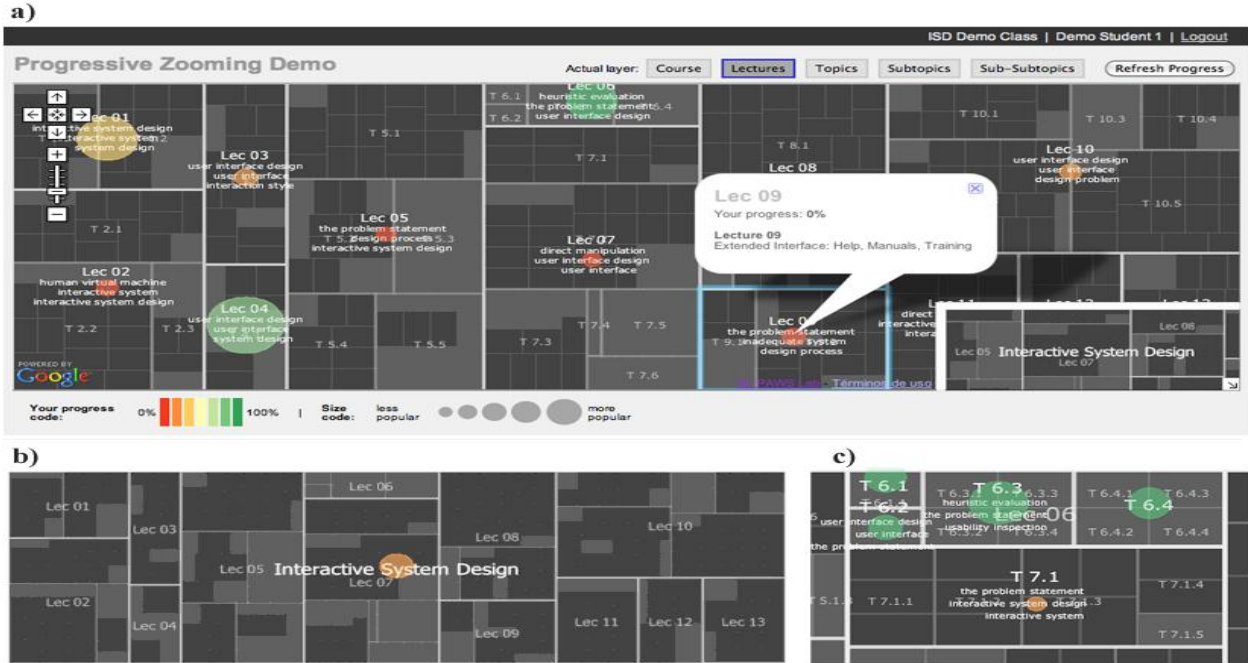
a)

ISD Demo Class | Demo Student 1 | Logout

Progressive Zooming Demo

Actual layer: Course Lectures Topics Subtopics Sub-Subtopics Refresh Progress

Lec 01
interactive system design
interactive system
system design
T 1.2

Lec 03
user interface design
user interface
interaction style

T 5.1

T 6.1
T 6.2
Lec 06
heuristic evaluation
the problem statement
user interface design
T 6.4

T 7.1

T 8.1
Lec 08

T 10.1
T 10.3
T 10.4

Lec 10
user interface design
user interface
design problem

T 10.5

T 2.1

Lec 05
the problem statement
T 5.2 design process T 5.3
interactive system design

Lec 07
direct manipulation
user interface design
user interface

Lec 09
Your progress: 0%
Lecture 09
Extended Interface: Help, Manuals, Training

Lec 02
human virtual machine
interactive system
interactive system design

T 2.2
T 2.3

Lec 04
user interface design
user interface
system design

T 5.4
T 5.5

T 7.3
T 7.4
T 7.5
T 7.6

T 9.1
Lec 09
the problem statement
inadequate system
design process

Lec 11
direct
interactive
intera

Lec 12
Lec 13

Lec 05 Interactive System Design
Lec 07
Lec 08

POWERED BY
Google

Términos de uso

Your progress code: 0% 100% | Size code: less popular more popular

b)

Lec 01
Lec 03
Lec 06
Lec 08
Lec 10
Lec 05 Interactive System Design
Lec 07
Lec 02
Lec 04
Lec 09
Lec 11
Lec 12
Lec 13

c)

T 6.1
T 6.2
T 6.3
T 6.3.1
heuristic evaluation
T 6.3.3
the problem statement
usability inspection
T 6.3.2
T 6.3.4
user interface design
user interface
the problem statement
T 6.4.1
T 6.4.3
T 6.4
T 6.4.2
T 6.4.4

T 7.1
the problem statement
interactive system design
interactive system
T 5.1
T 7.1.1
T 7.1.4
T 7.1.5